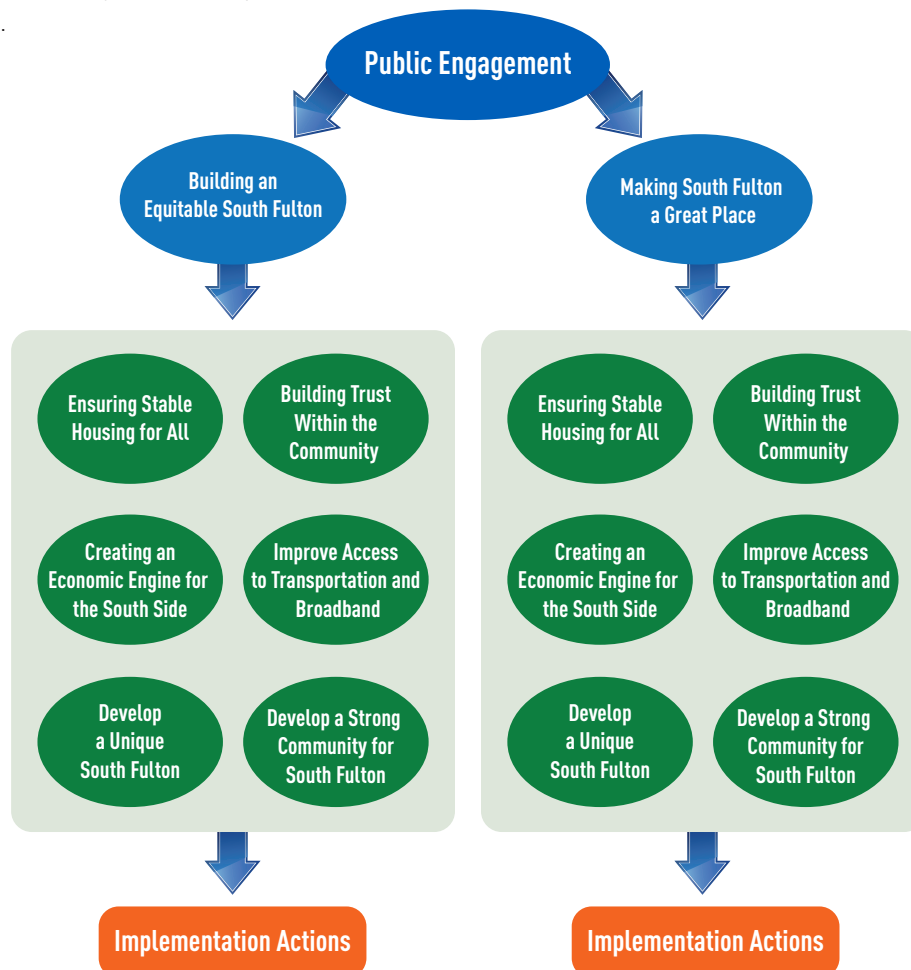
Public Engagement

Building an Equitable South Fulton

Making South Fulton a Great Place

Ensuring Stable Housing for All

Building Trust Within the Community

Creating an Economic Engine for the South Side

Improve Access to Transportation and Broadband

Develop a Unique South Fulton

Develop a Strong Community for South Fulton

Ensuring Stable Housing for All

Building Trust Within the Community

Creating an Economic Engine for the South Side

Improve Access to Transportation and Broadband

Develop a Unique South Fulton

Develop a Strong Community for South Fulton

Implementation Actions

Implementation Actions